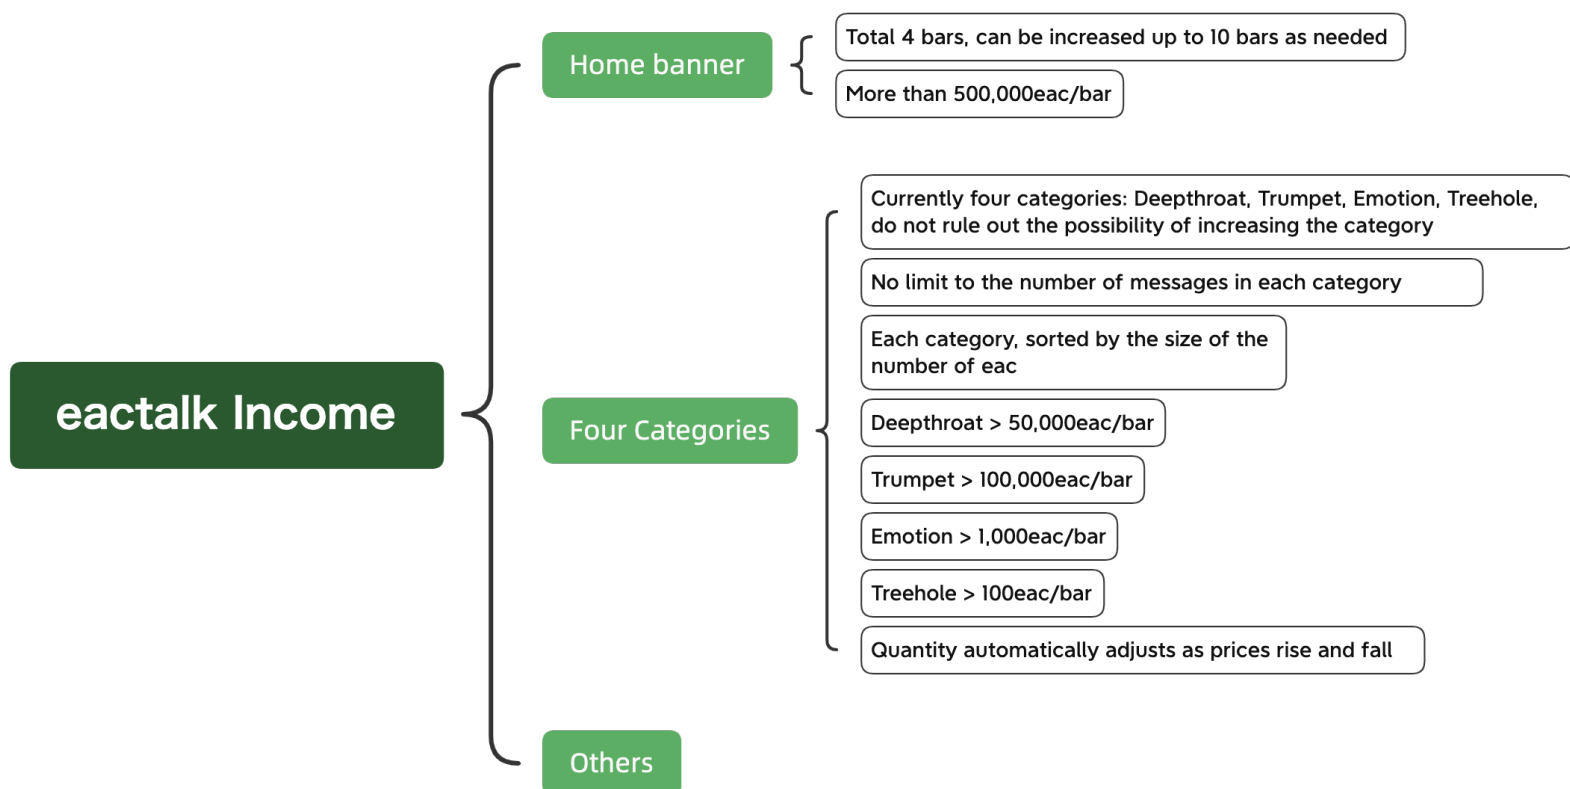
eactalk Income

Home banner

Total 4 bars, can be increased up to 10 bars as needed

More than 500,000eac/bar

Four Categories

Currently four categories: Deepthroat, Trumpet, Emotion, Treehole, do not rule out the possibility of increasing the category

No limit to the number of messages in each category

Each category, sorted by the size of the number of eac

Deepthroat > 50,000eac/bar

Trumpet > 100,000eac/bar

Emotion > 1,000eac/bar

Treehole > 100eac/bar

Quantity automatically adjusts as prices rise and fall

Others